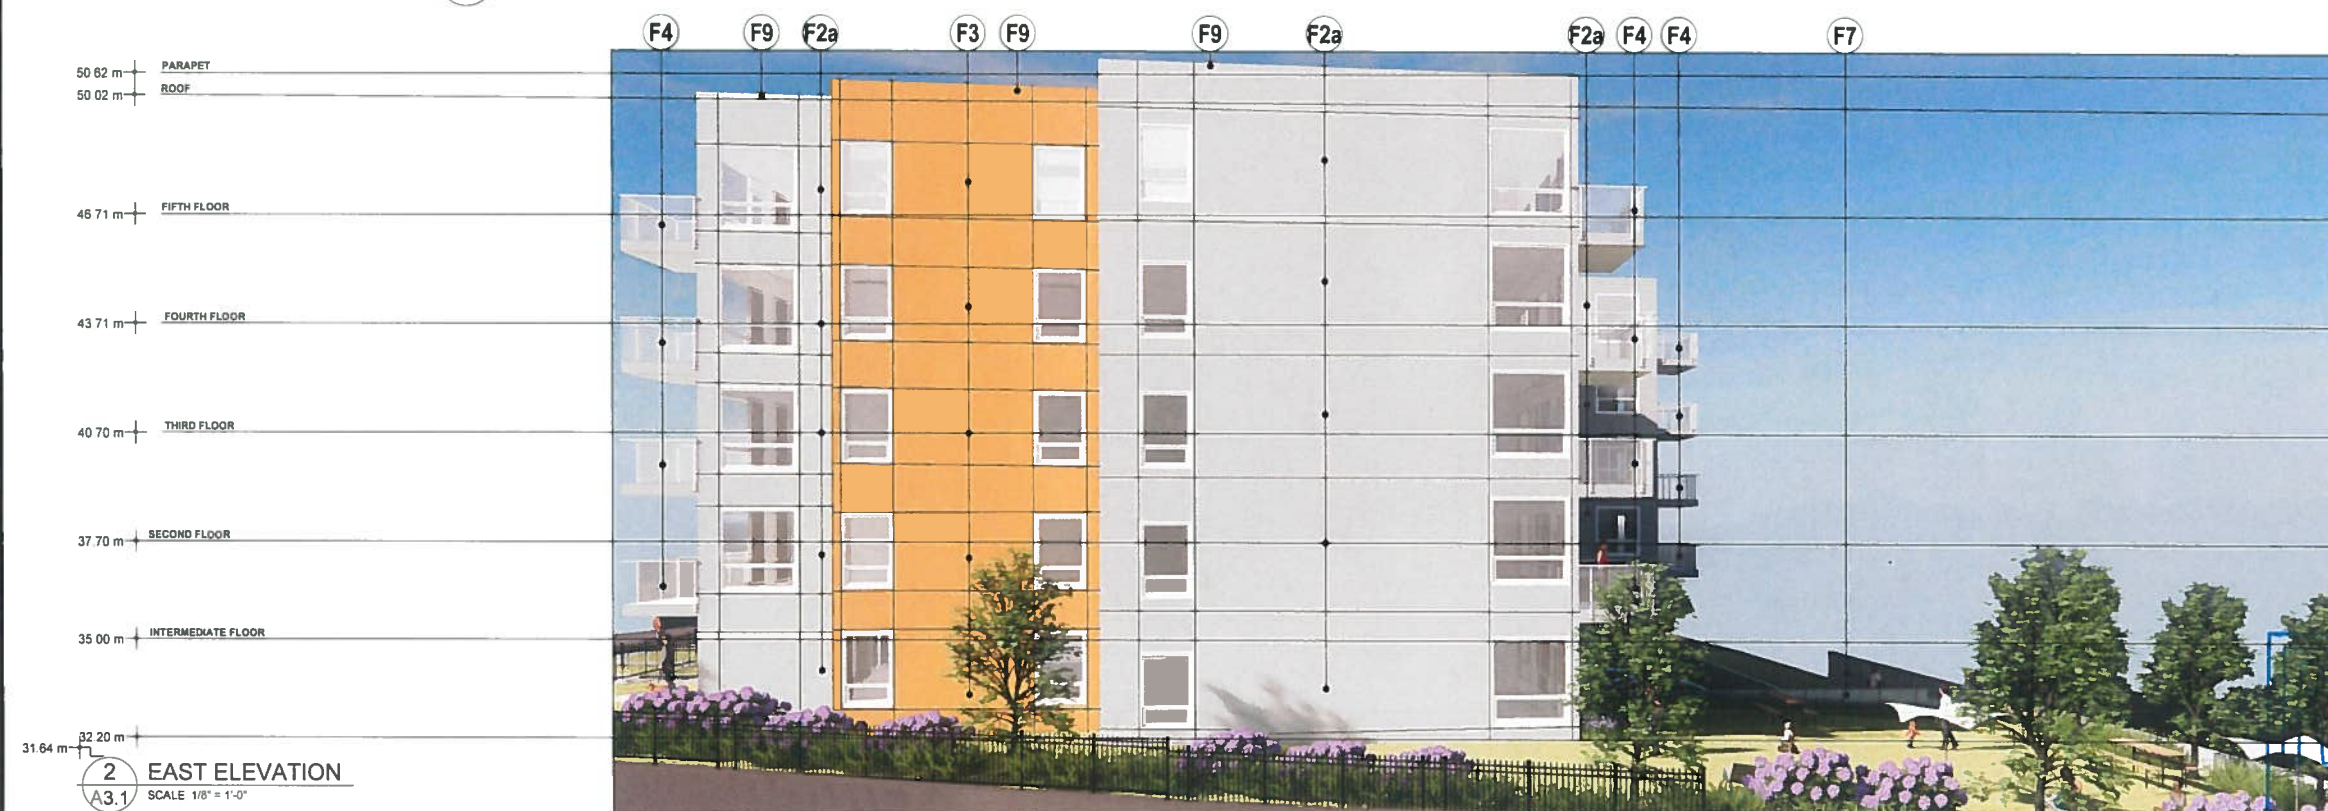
F4 F9 F2a F3 F9 F9 F2a F2a F4 F4 F7

50 62 m PARAPET
50 02 m ROOF
46 71 m FIFTH FLOOR
43 71 m FOURTH FLOOR
40 70 m THIRD FLOOR
37 70 m SECOND FLOOR
35 00 m INTERMEDIATE FLOOR
32 20 m
31.64 m

2 A3.1 EAST ELEVATION
SCALE 1/8" = 1'-0"